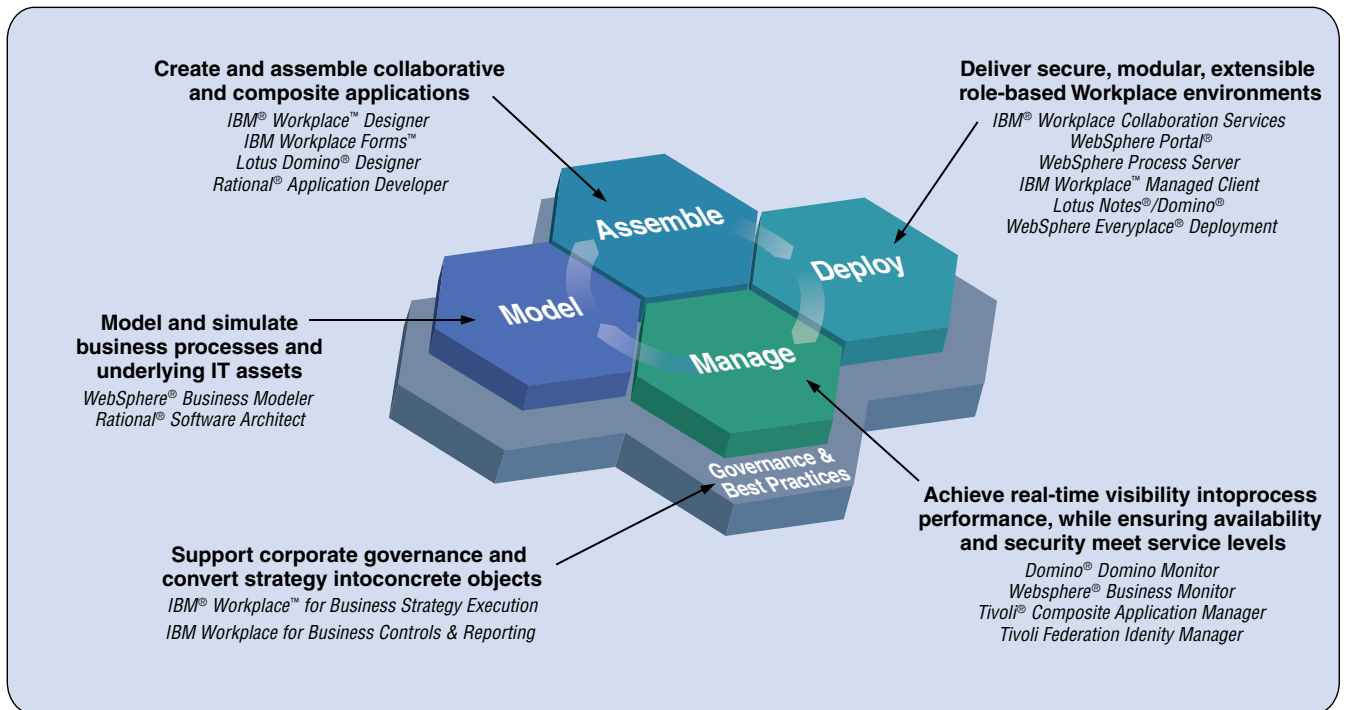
Create and assemble collaborative and composite applications
IBM® Workplace™ Designer
IBM Workplace Forms™
Lotus Domino® Designer
Rational® Application Developer

Deliver secure, modular, extensible role-based Workplace environments
IBM® Workplace Collaboration Services
WebSphere Portal®
WebSphere Process Server
IBM Workplace™ Managed Client
Lotus Notes®/Domino®
WebSphere Everyplace® Deployment

Assemble

Deploy

Model

Manage

Governance & Best Practices

Model and simulate business processes and underlying IT assets
WebSphere® Business Modeler
Rational® Software Architect

Achieve real-time visibility intoprocess performance, while ensuring availability and security meet service levels
Domino® Domino Monitor
Websphere® Business Monitor
Tivoli® Composite Application Manager
Tivoli Federation Idenity Manager

Support corporate governance and convert strategy intoconcrete objects
IBM® Workplace™ for Business Strategy Execution
IBM Workplace for Business Controls & Reporting